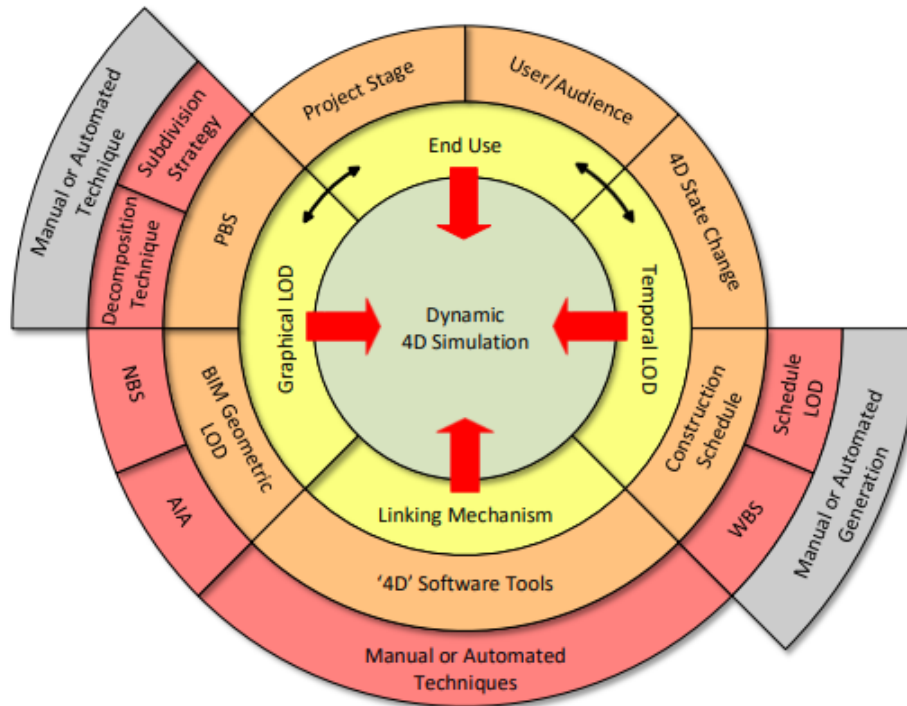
Dynamic 4D Simulation

End Use

Graphical LOD

Temporal LOD

Linking Mechanism

Project Stage

User/Audience

4D State Change

Construction Schedule

'4D' Software Tools

BIM Geometric LOD

PBS

Subdivision Strategy

Decomposition Technique

Manual or Automated Technique

NBS

AIA

Manual or Automated Techniques

WBS

Schedule LOD

Manual or Automated Generation